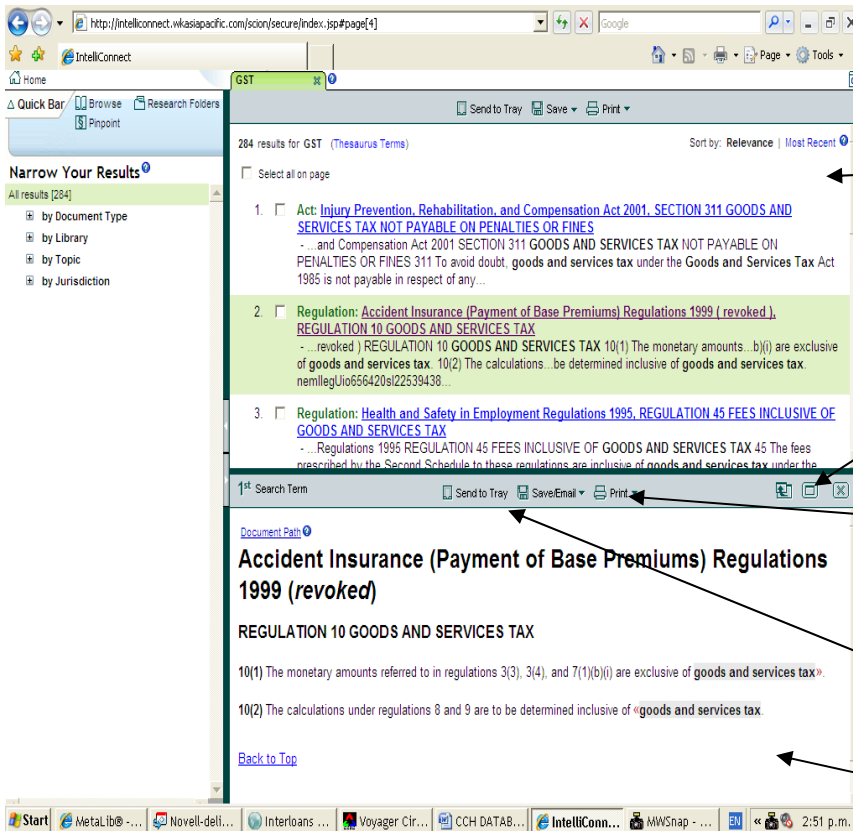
http://intelliconnect.wkasiapacific.com/scion/secure/index.jsp#page[4]

Google

IntelliConnect

Page Tools

Home

GST

Quick Bar Browse Research Folders

Pinpoint

Send to Tray Save Print

Narrow Your Results

All results [284]

by Document Type

by Library

by Topic

by Jurisdiction

284 results for GST (Thesaurus Terms)

Sort by: Relevance | Most Recent

Select all on page

1. Act: Injury Prevention, Rehabilitation, and Compensation Act 2001, SECTION 311 GOODS AND SERVICES TAX NOT PAYABLE ON PENALTIES OR FINES
- ...and Compensation Act 2001 SECTION 311 GOODS AND SERVICES TAX NOT PAYABLE ON PENALTIES OR FINES 311 To avoid doubt, goods and services tax under the Goods and Services Tax Act 1985 is not payable in respect of any...

2. Regulation: Accident Insurance (Payment of Base Premiums) Regulations 1999 ( revoked ), REGULATION 10 GOODS AND SERVICES TAX
- ...revoked ) REGULATION 10 GOODS AND SERVICES TAX 10(1) The monetary amounts...b)(i) are exclusive of goods and services tax. 10(2) The calculations...be determined inclusive of goods and services tax. nemllegUio656420sl22539438...

3. Regulation: Health and Safety in Employment Regulations 1995, REGULATION 45 FEES INCLUSIVE OF GOODS AND SERVICES TAX
- ...Regulations 1995 REGULATION 45 FEES INCLUSIVE OF GOODS AND SERVICES TAX 45 The fees prescribed by the Second Schedule to these regulations are inclusive of goods and services tax under the

1st Search Term

Send to Tray Save/Email Print

Document Path

Accident Insurance (Payment of Base Premiums) Regulations 1999 (revoked)

REGULATION 10 GOODS AND SERVICES TAX

10(1) The monetary amounts referred to in regulations 3(3), 3(4), and 7(1)(b)(i) are exclusive of goods and services tax».

10(2) The calculations under regulations 8 and 9 are to be determined inclusive of «goods and services tax.

Back to Top

Start MetaLib® -... Novell-deli... Interloans ... Voyager Cir... CCH DATAB... IntelliConn... MWSnap - ... EN 2:51 p.m.